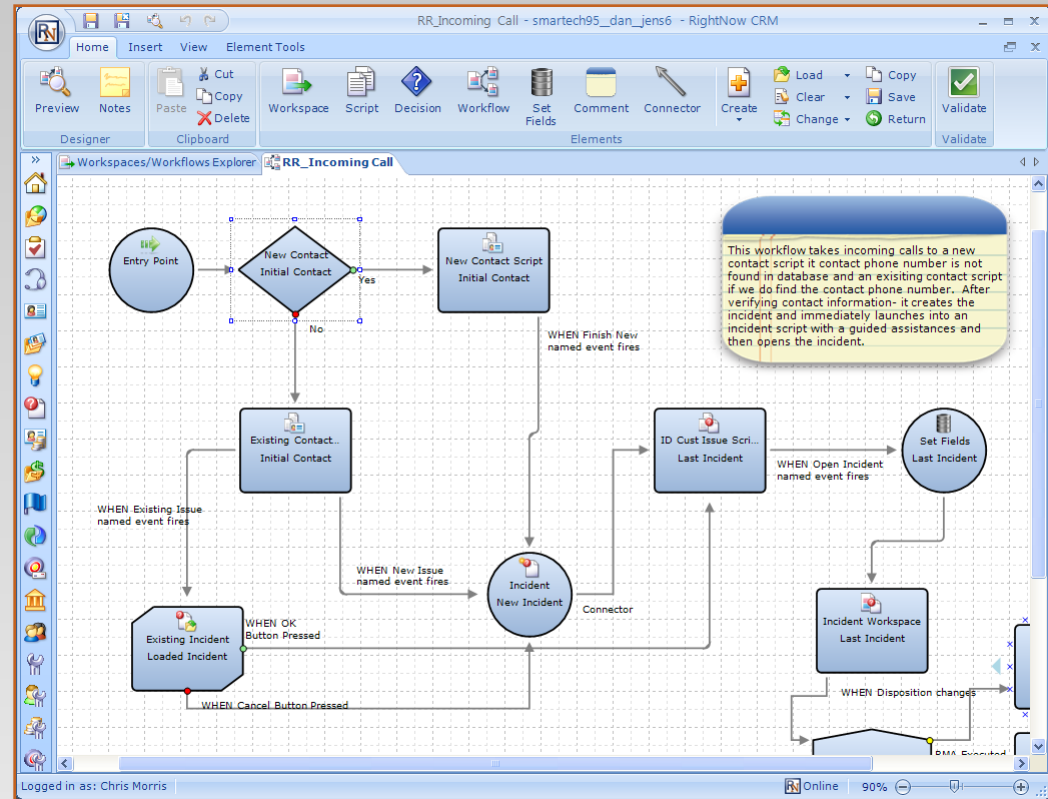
RR_Incoming Call - smartech95__dan__jens6 - RightNow CRM

Home Insert View Element Tools

Preview Notes
Designer
Paste Cut Copy Delete
Clipboard
Workspace Script Decision Workflow Set Fields Comment Connector Create
Load Clear Change Copy Save Return
Elements
Validate
Validate

Workspaces/Workflows Explorer RR_Incoming Call

Entry Point

New Contact Initial Contact

Yes

No

New Contact Script Initial Contact

This workflow takes incoming calls to a new contact script it contact phone number is not found in database and an exisiting contact script if we do find the contact phone number. After verifying contact information- it creates the incident and immediately launches into an incident script with a guided assistances and then opens the incident.

WHEN Finish New named event fires

Existing Contact... Initial Contact

ID Cust Issue Scri... Last Incident

WHEN Open Incident named event fires

Set Fields Last Incident

WHEN Existing Issue named event fires

WHEN New Issue named event fires

Incident New Incident

Connector

Existing Incident Loaded Incident

WHEN OK Button Pressed

Incident Workspace Last Incident

WHEN Disposition changes

WHEN Cancel Button Pressed

RMA Executed

Logged in as: Chris Morris

Online 90%